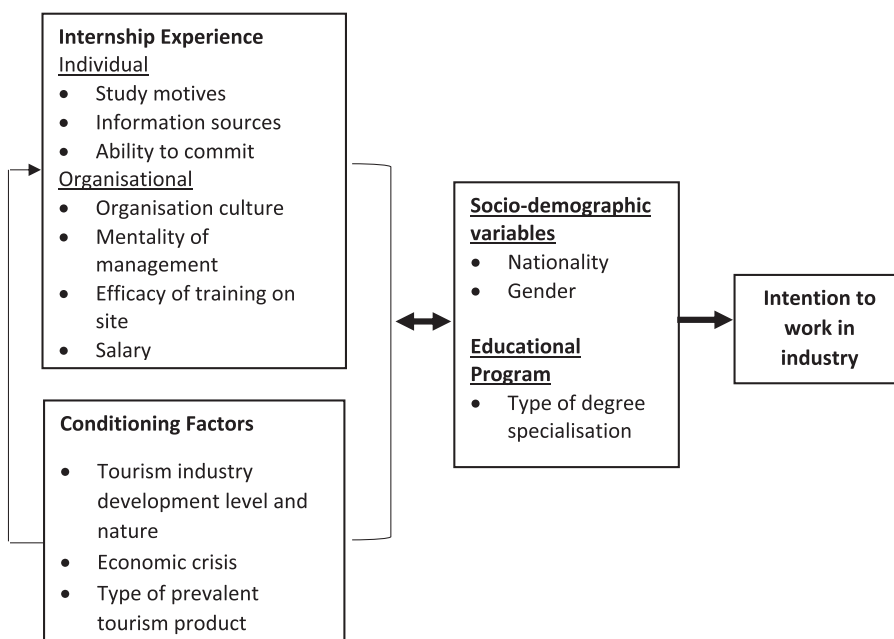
**Internship Experience**
Individual
- Study motives
- Information sources
- Ability to commit

Organisational
- Organisation culture
- Mentality of management
- Efficacy of training on site
- Salary

**Conditioning Factors**
- Tourism industry development level and nature
- Economic crisis
- Type of prevalent tourism product

**Socio-demographic variables**
- Nationality
- Gender

**Educational Program**
- Type of degree specialisation

**Intention to work in industry**